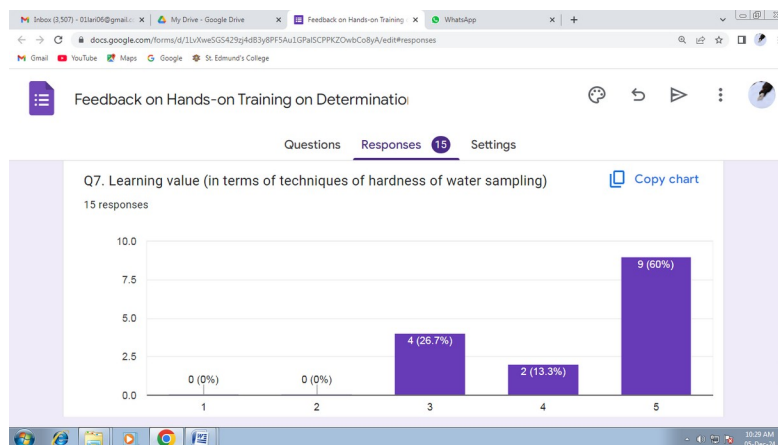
M Inbox (3,507) - 01lari06@gmail.c ×
My Drive - Google Drive ×
Feedback on Hands-on Training ×
WhatsApp ×
+

docs.google.com/forms/d/1LvXwe5GS429zj4dB3y8PF5Au1GPalSCPPKZOwbCoByA/edit#responses

Gmail YouTube Maps Google St. Edmund's College

Feedback on Hands-on Training on Determinatio

Questions Responses 15 Settings

Q7. Learning value (in terms of techniques of hardness of water sampling)

Copy chart

15 responses

10.0
7.5
5.0
2.5
0.0

0 (0%)
0 (0%)
4 (26.7%)
2 (13.3%)
9 (60%)

1 2 3 4 5

10:29 AM